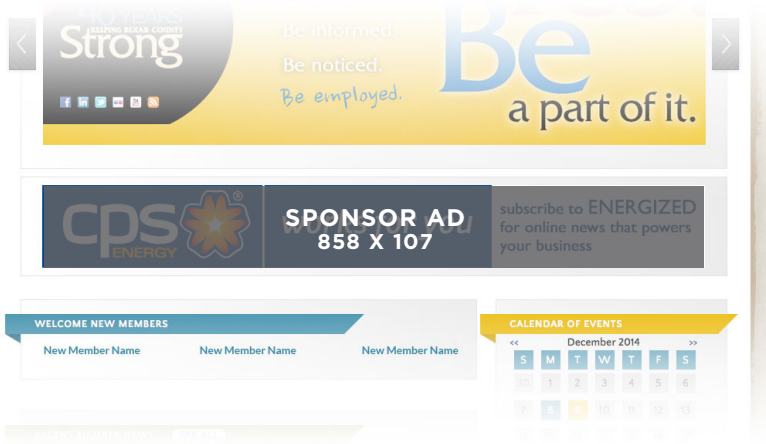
10 YEARS
Strong
HELPING BEXAR COUNTY

Be informed.
Be noticed.
Be employed.

Be
a part of it.

cps ENERGY

SPONSOR AD
858 X 107

works for you

subscribe to ENERGIZED for online news that powers your business

WELCOME NEW MEMBERS

New Member Name
New Member Name
New Member Name

CALENDAR OF EVENTS

<< December 2014 >>

| S | M | T | W | T | F | S |
|---|---|---|---|---|---|---|
| 30 | 1 | 2 | 3 | 4 | 5 | 6 |
| 7 | 8 | 9 | 10 | 11 | 12 | 13 |